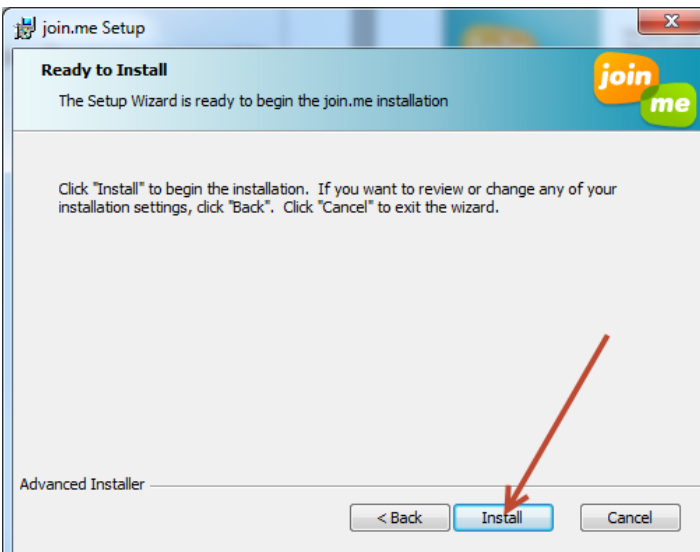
join.me Setup

Ready to Install

The Setup Wizard is ready to begin the join.me installation

join me

Click "Install" to begin the installation. If you want to review or change any of your installation settings, click "Back". Click "Cancel" to exit the wizard.

Advanced Installer

< Back

Install

Cancel